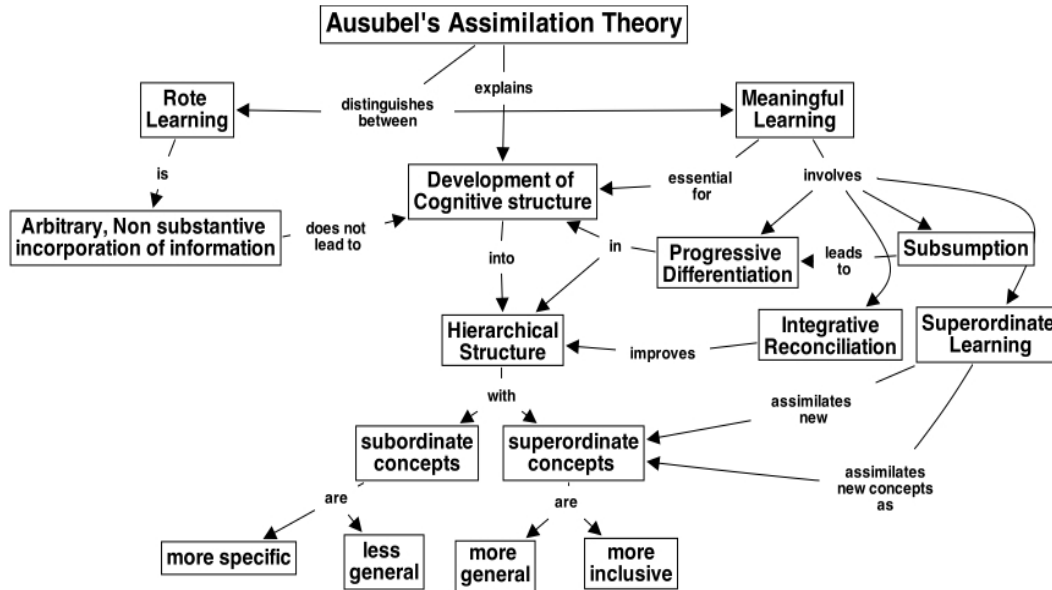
Ausubel's Assimilation Theory

distinguishes between

explains

Rote Learning

Meaningful Learning

is

Development of Cognitive structure

essential for

involves

Arbitrary, Non substantive incorporation of information

does not lead to

in

Progressive Differentiation

leads to

Subsumption

into

Hierarchical Structure

Integrative Reconciliation

Superordinate Learning

improves

with

assimilates new

subordinate concepts

superordinate concepts

assimilates new concepts as

are

are

more specific

less general

more general

more inclusive